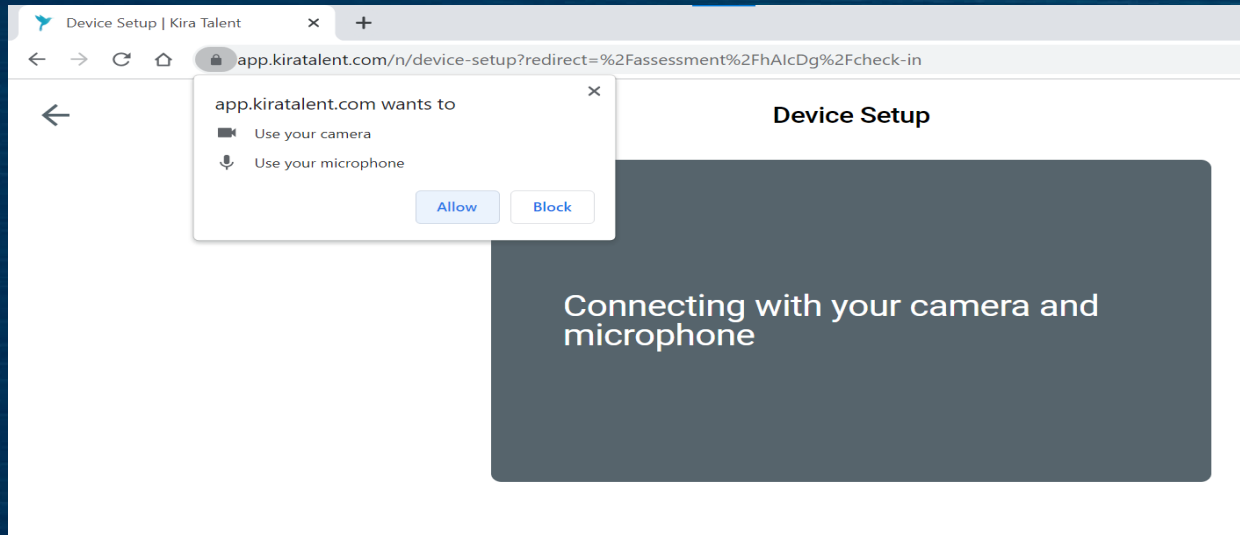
Device Setup | Kira Talent

app.kiratalent.com/n/device-setup?redirect=%2Fassessment%2FhAIcDg%2Fcheck-in

app.kiratalent.com wants to

Use your camera

Use your microphone

Allow

Block

Device Setup

Connecting with your camera and microphone